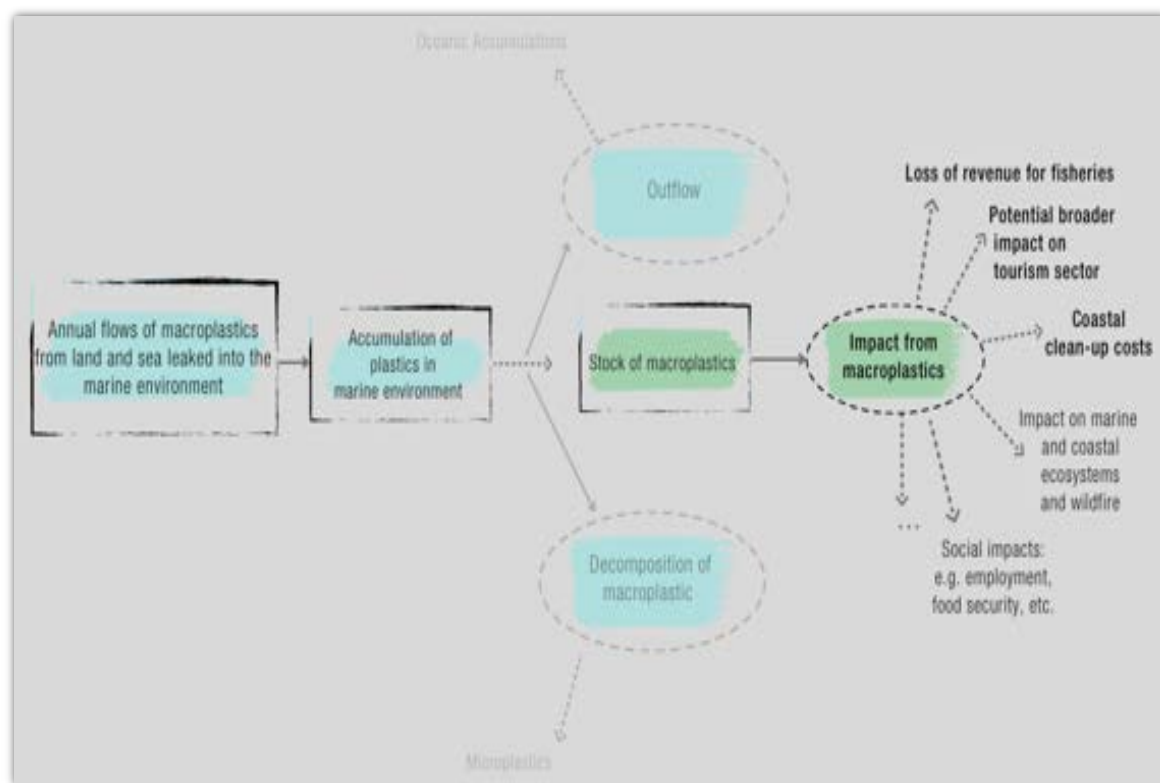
Oceanic Accumulations

Outflow

Annual flows of macroplastics from land and sea leaked into the marine environment

Accumulation of plastics in marine environment

Stock of macroplastics

Impact from macroplastics

Loss of revenue for fisheries

Potential broader impact on tourism sector

Coastal clean-up costs

Impact on marine and coastal ecosystems and wildfire

Social impacts: e.g. employment, food security, etc.

...

Decomposition of macroplastic

Microplastics